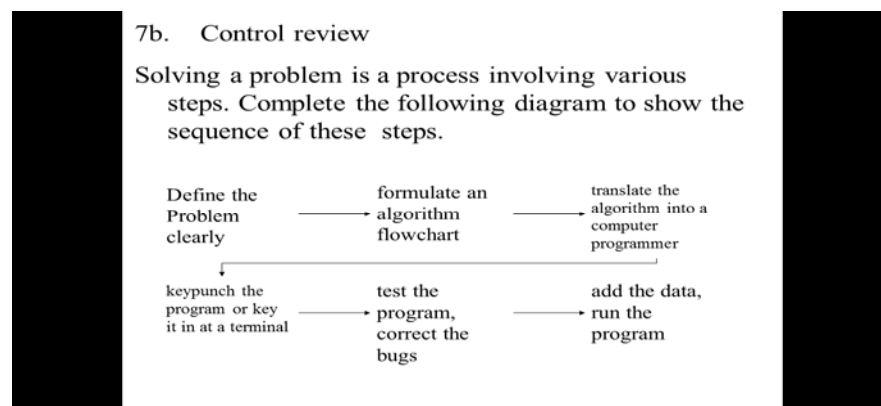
7b. Control review

Solving a problem is a process involving various steps. Complete the following diagram to show the sequence of these steps.

Define the Problem clearly

formulate an algorithm flowchart

translate the algorithm into a computer programmer

keypunch the program or key it in at a terminal

test the program, correct the bugs

add the data, run the program